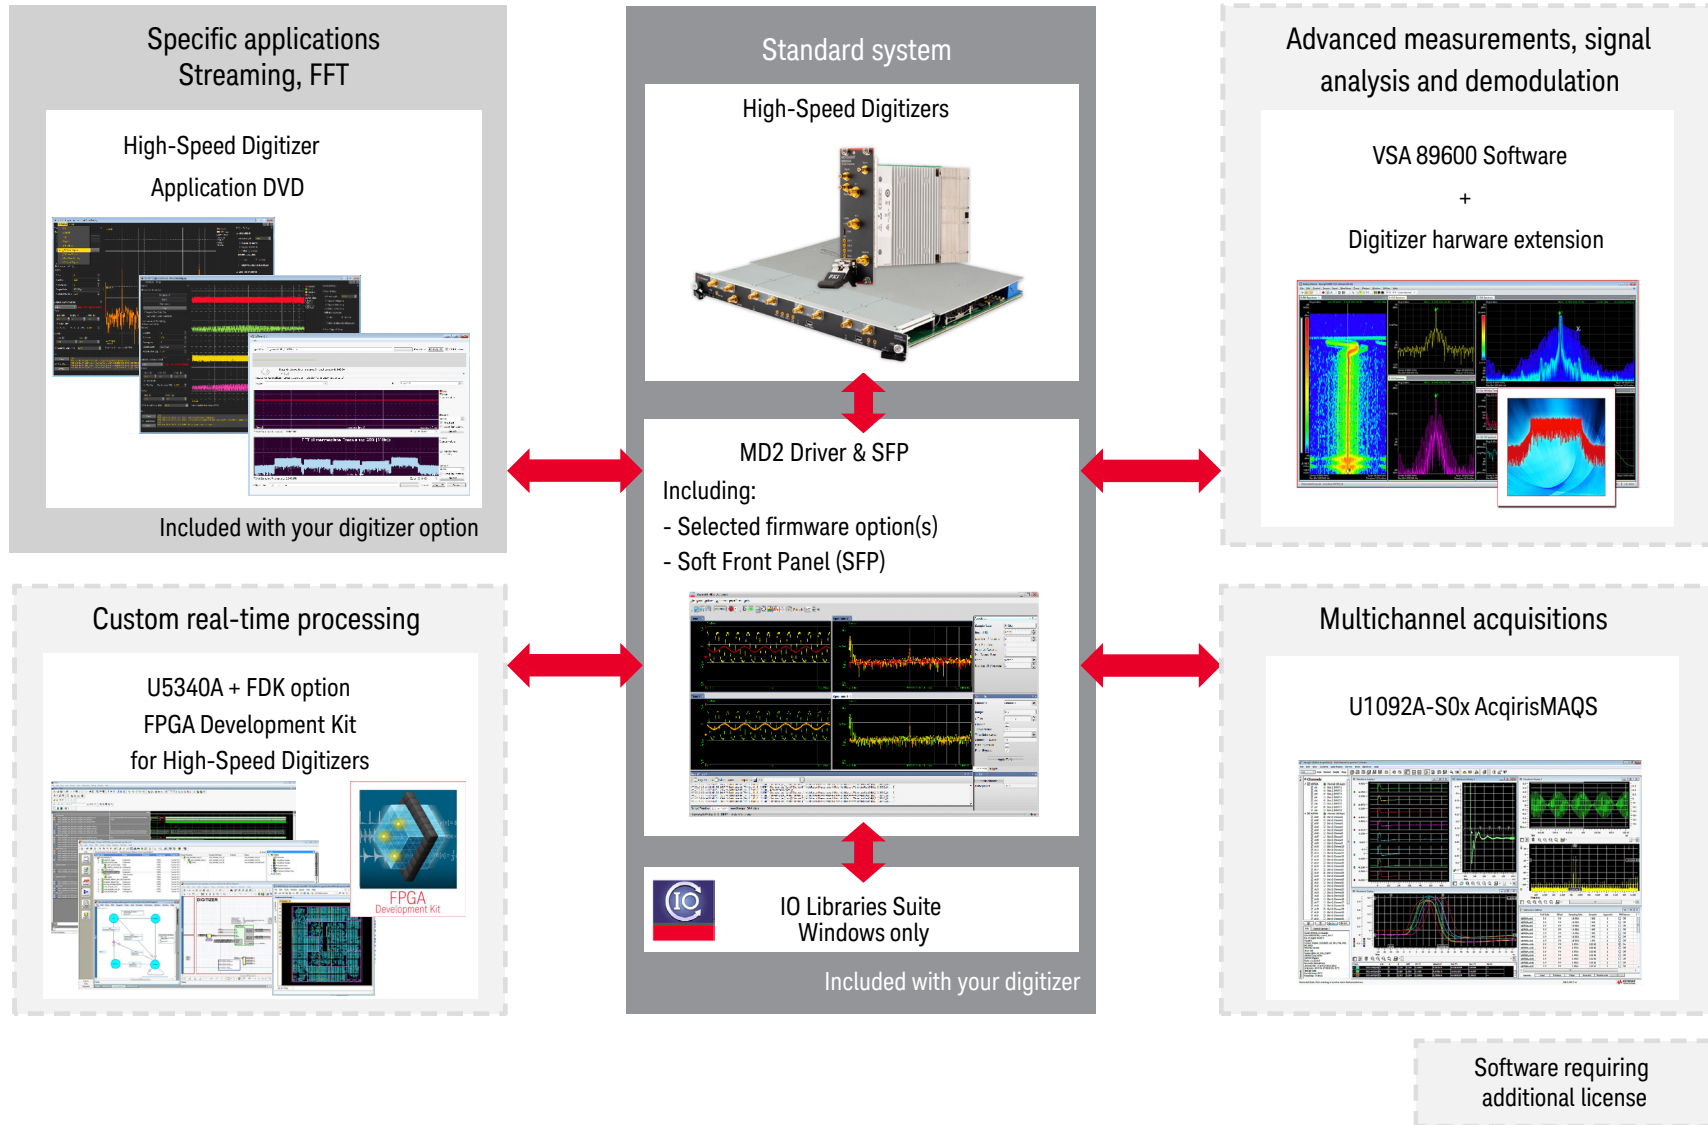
Specific applications
Streaming, FFT

High-Speed Digitizer
Application DVD

Included with your digitizer option

Standard system

High-Speed Digitizers

MD2 Driver & SFP
Including:
- Selected firmware option(s)
- Soft Front Panel (SFP)

IO

IO Libraries Suite
Windows only

Included with your digitizer

Advanced measurements, signal analysis and demodulation

VSA 89600 Software
+
Digitizer harware extension

Custom real-time processing

U5340A + FDK option
FPGA Development Kit
for High-Speed Digitizers

FPGA
Development Kit

Multichannel acquisitions

U1092A-S0x AcqirisMAQS

Software requiring additional license